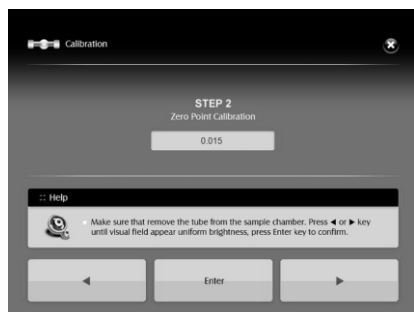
Calibration

STEP 2
Zero Point Calibration

0.015

:: Help

Make sure that remove the tube from the sample chamber. Press ◀ or ▶ key until visual field appear uniform brightness, press Enter key to confirm.

◀

Enter

▶